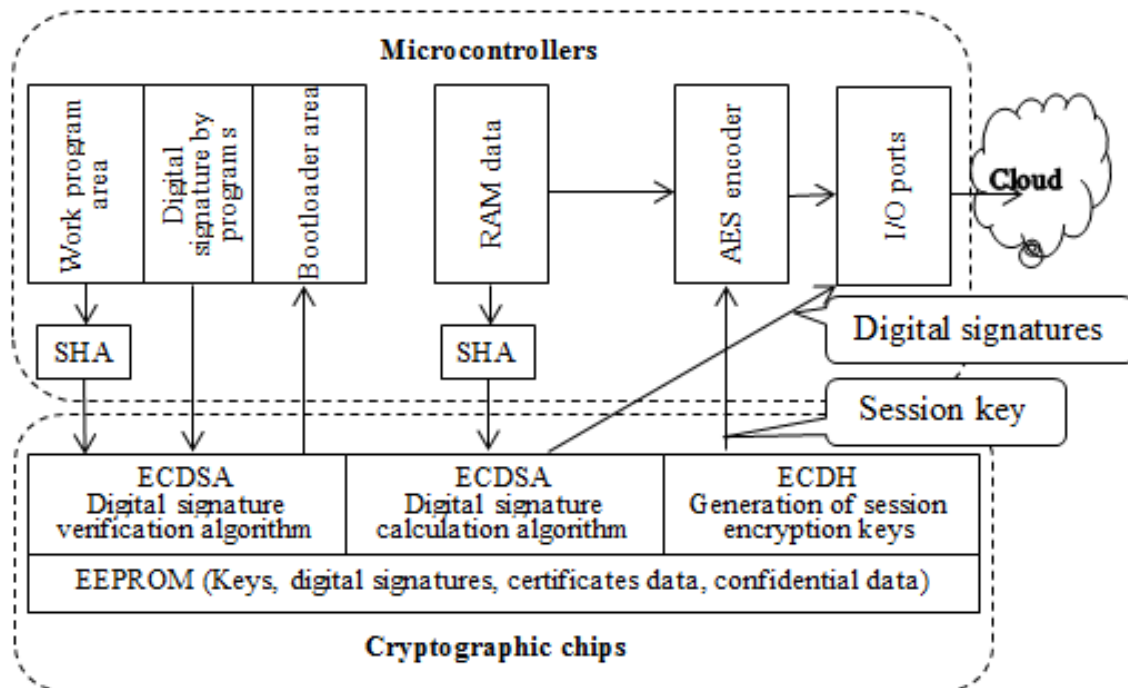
Microcontrollers

Work program area

Digital signature by programs

Bootloader area

RAM data

AES encoder

I/O ports

Cloud

SHA

SHA

Digital signatures

Session key

ECDSA
Digital signature verification algorithm

ECDSA
Digital signature calculation algorithm

ECDH
Generation of session encryption keys

EEPROM (Keys, digital signatures, certificates data, confidential data)

Cryptographic chips